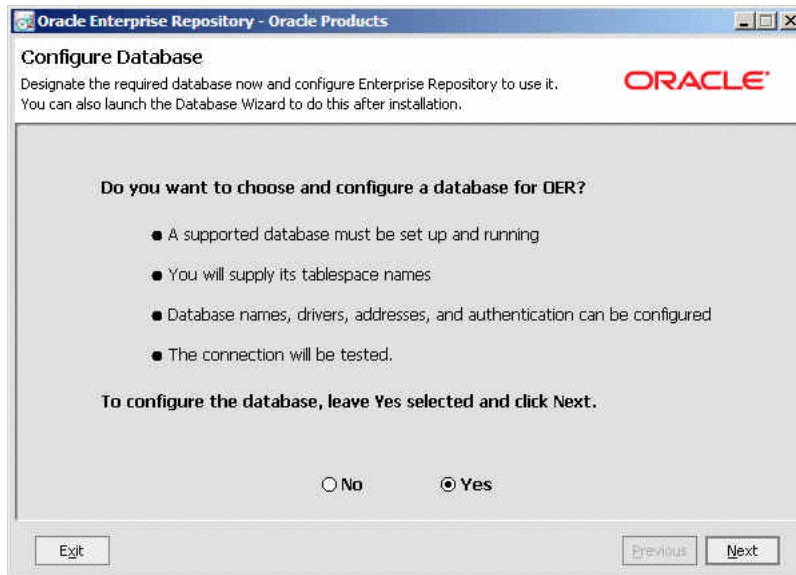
Oracle Enterprise Repository - Oracle Products

Configure Database

Designate the required database now and configure Enterprise Repository to use it. You can also launch the Database Wizard to do this after installation.

ORACLE

Do you want to choose and configure a database for OER?

● A supported database must be set up and running

● You will supply its tablespace names

● Database names, drivers, addresses, and authentication can be configured

● The connection will be tested.

To configure the database, leave Yes selected and click Next.

○ No ⦿ Yes

Exit

Previous

Next